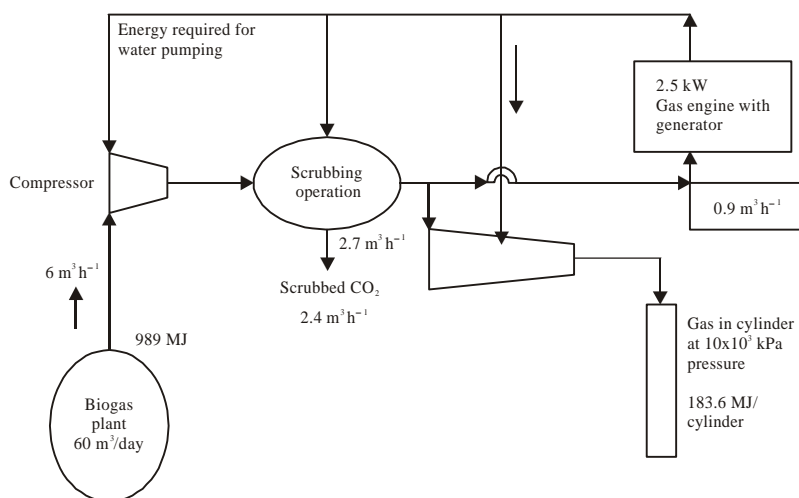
Energy required for water pumping

2.5 kW Gas engine with generator

Compressor

Scrubbing operation

$0.9\ m^3h^{-1}$

$2.7\ m^3h^{-1}$

$6\ m^3h^{-1}$

Scrubbed $CO_2$

$2.4\ m^3h^{-1}$

989 MJ

Gas in cylinder at $10x10^3$ kPa pressure

183.6 MJ/ cylinder

Biogas plant $60\ m^3$/day